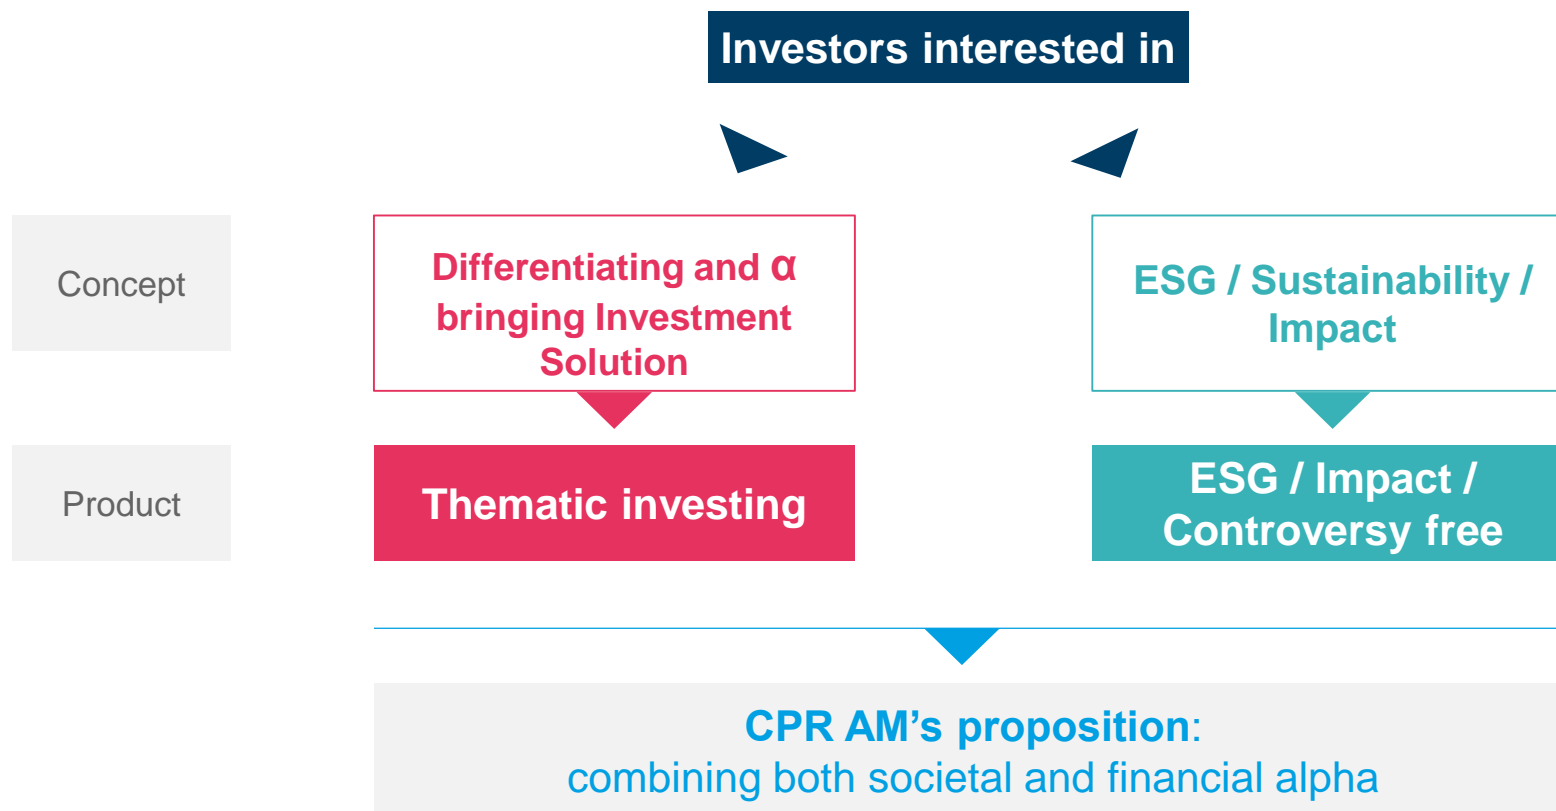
Investors interested in

Concept

Differentiating and α bringing Investment Solution

ESG / Sustainability / Impact

Product

Thematic investing

ESG / Impact / Controversy free

**CPR AM's proposition**:
combining both societal and financial alpha